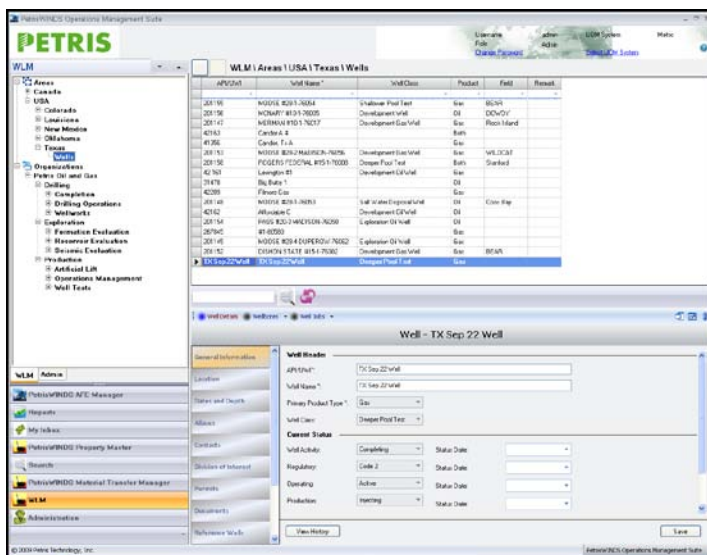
PetrisWINDS Operations Management Suite

PETRIS

Username: admin
Role: Admin
Change Password

LDM System
Select LDM System

WLM

WLM \ Areas \ USA \ Texas \ Wells

Areas
Canada
USA
Colorado
Louisiana
New Mexico
Oklahoma
Texas
Wells
Organizations
Petris Oil and Gas
Drilling
Completion
Drilling Operations
Wellworks
Exploration
Formation Evaluation
Reservoir Evaluation
Seismic Evaluation
Production
Artificial Lift
Operations Management
Well Tests

| API/UWI | Well Name * | Well Class | Product | Field | Remark |
|---|---|---|---|---|---|
| 201155 | MOORE #29-1-76054 | Shallower Pool Test | Gas | BEAR | |
| 201156 | MONARY #10-1-76005 | Development Well | Oil | DOWDY | |
| 201147 | MERMAN #10-1-76017 | Development Gas Well | Gas | Rock Island | |
| 42163 | Cardinal 4 | | Both | | |
| 41356 | Cardinal 1 A | | Gas | | |
| 201153 | MOORE #29-2 MADISON-76056 | Development Gas Well | Gas | WILDCAT | |
| 201158 | ROGERS FEDERAL #15-1-76000 | Deeper Pool Test | Both | Stanford | |
| 42161 | Lexington #1 | Development Oil Well | Gas | | |
| 31478 | Big Bubs 1 | | Oil | | |
| 42289 | Filmore Gas | | Gas | | |
| 201148 | MOORE #29-1-76053 | Salt Water Disposal Well | Oil | Cow Bay | |
| 42162 | Albuquique C | Development Oil Well | Oil | | |
| 201154 | PASS #20-3 MADISON-76050 | Exploration Oil Well | Gas | | |
| 287845 | #1-80583 | | Gas | | |
| 201145 | MOORE #29-4 DUPEROW-76062 | Exploration Oil Well | Gas | | |
| 201152 | DIXON STATE #15-1-76082 | Development Gas Well | Gas | BEAR | |
| TX Sep 22 Well | TX Sep 22 Well | Deeper Pool Test | Gas | | |

Well Details | Wellbores | Well Sets

Well - TX Sep 22 Well

General Information
Location
Dates and Depth
Aliases
Contacts
Division of Interest
Permits
Documents
Reference Wells

Well Header
API/UWI *: TX Sep 22 Well
Well Name *: TX Sep 22 Well
Primary Product Type *: Gas
Well Class: Deeper Pool Test

Current Status
Well Activity: Completing | Status Date:
Regulatory: Code 2 | Status Date:
Operating: Active | Status Date:
Production: Injecting | Status Date:

View History
Save

WLM | Admin
PetrisWINDS AFE Manager
Reports
My Inbox
PetrisWINDS Property Master
Search
PetrisWINDS Material Transfer Manager
WLM
Administration

© 2009 Petris Technology, Inc.
PetrisWINDS Operations Management Suite